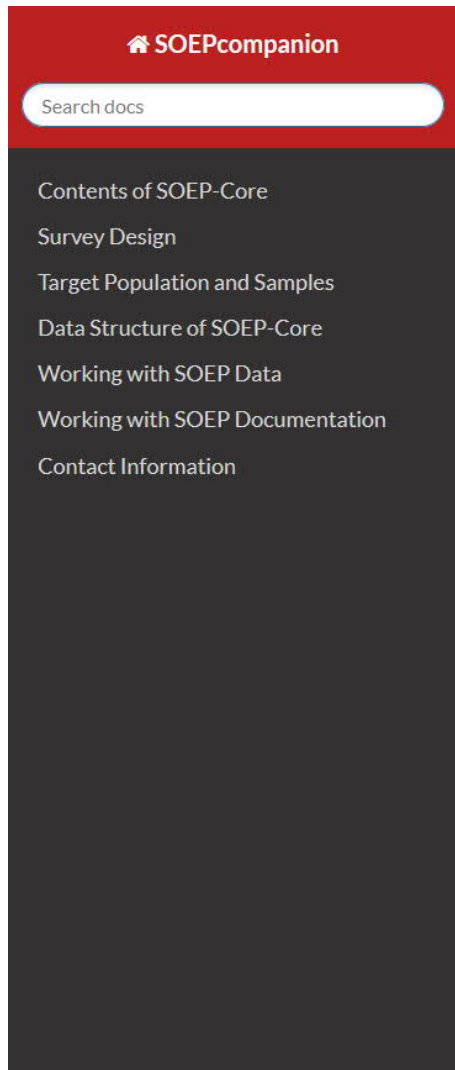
SOEPcompanion

Search docs

Contents of SOEP-Core

Survey Design

Target Population and Samples

Data Structure of SOEP-Core

Working with SOEP Data

Working with SOEP Documentation

Contact Information